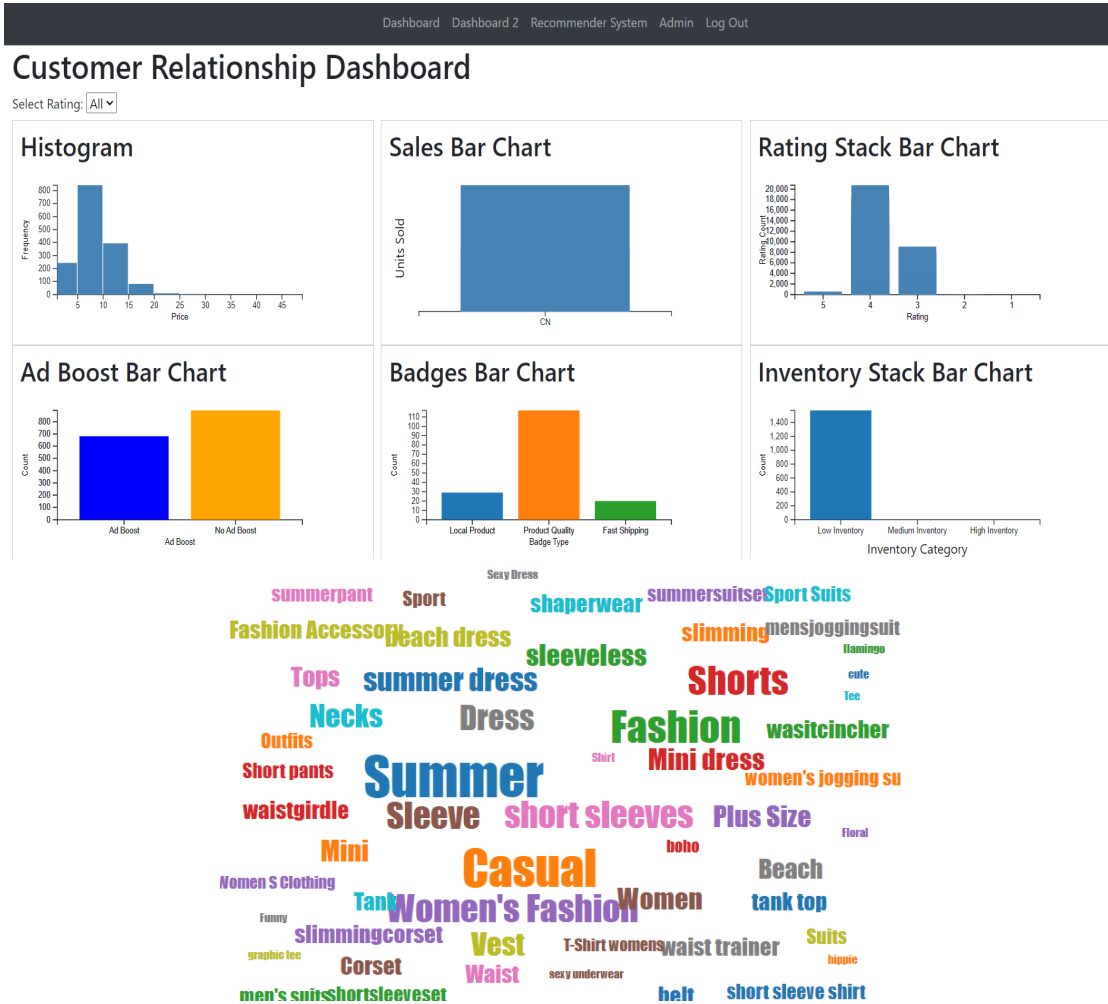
Dashboard Dashboard 2 Recommender System Admin Log Out

Customer Relationship Dashboard

Select Rating: All

Histogram

Frequency
800
700
600
500
400
300
200
100
0
5 10 15 20 25 30 35 40 45
Price

Sales Bar Chart

Units Sold
CN

Rating Stack Bar Chart

Rating_Count
20,000
18,000
16,000
14,000
12,000
10,000
8,000
6,000
4,000
2,000
0
5 4 3 2 1
Rating

Ad Boost Bar Chart

Count
800
700
600
500
400
300
200
100
0
Ad Boost No Ad Boost
Ad Boost

Badges Bar Chart

Count
110
100
90
80
70
60
50
40
30
20
10
0
Local Product Product Quality Fast Shipping
Badge Type

Inventory Stack Bar Chart

Count
1,400
1,200
1,000
800
600
400
200
0
Low Inventory Medium Inventory High Inventory
Inventory Category

Sexy Dress
summerpant Sport shaperwear summersuitset Sport Suits
Fashion Accessory beach dress slimming mensjoggingsuit
sleeveless flamingo
Tops summer dress Shorts cute
Tee
Necks Dress Fashion wasitcincher
Outfits
Short pants Summer Shirt Mini dress women's jogging su
waistgirdle Sleeve short sleeves Plus Size
Floral
Mini boho
Casual Beach
Nomen S Clothing
Tank Women's Fashion Women tank top
Funny
slimmingcorset Suits
Vest T-Shirt womens waist trainer
graphic tee hippie
Corset Waist sexy underwear
men's suits shortsleeveset belt short sleeve shirt